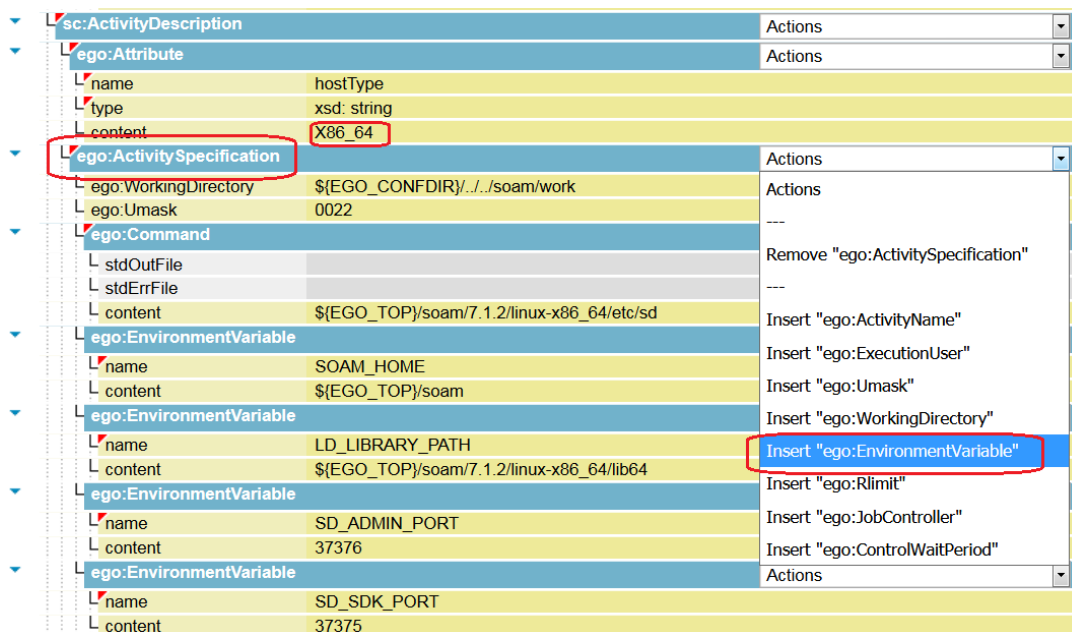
sc:ActivityDescription
Actions
ego:Attribute
Actions
name hostType
type xsd: string
content X86_64
ego:ActivitySpecification
Actions
ego:WorkingDirectory ${EGO_CONFDIR}/../../soam/work
ego:Umask 0022
ego:Command
stdOutFile
stdErrFile
content ${EGO_TOP}/soam/7.1.2/linux-x86_64/etc/sd
ego:EnvironmentVariable
name SOAM_HOME
content ${EGO_TOP}/soam
ego:EnvironmentVariable
name LD_LIBRARY_PATH
content ${EGO_TOP}/soam/7.1.2/linux-x86_64/lib64
ego:EnvironmentVariable
name SD_ADMIN_PORT
content 37376
ego:EnvironmentVariable
Actions
name SD_SDK_PORT
content 37375

Actions
---
Remove "ego:ActivitySpecification"
---
Insert "ego:ActivityName"
Insert "ego:ExecutionUser"
Insert "ego:Umask"
Insert "ego:WorkingDirectory"
Insert "ego:EnvironmentVariable"
Insert "ego:Rlimit"
Insert "ego:JobController"
Insert "ego:ControlWaitPeriod"